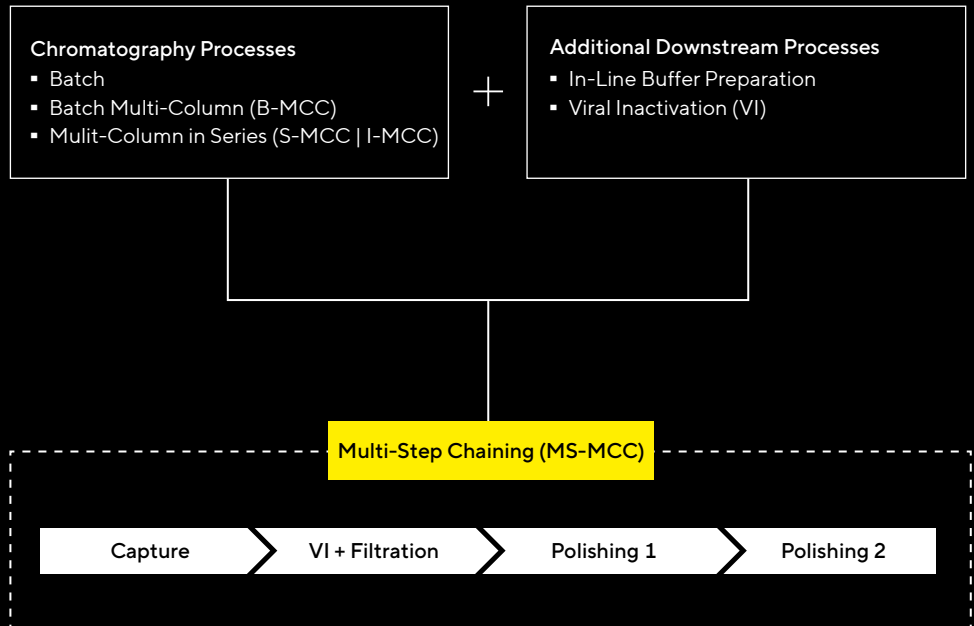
Chromatography Processes
▪ Batch
▪ Batch Multi-Column (B-MCC)
▪ Mulit-Column in Series (S-MCC | I-MCC)

+

Additional Downstream Processes
▪ In-Line Buffer Preparation
▪ Viral Inactivation (VI)

Multi-Step Chaining (MS-MCC)

Capture

VI + Filtration

Polishing 1

Polishing 2